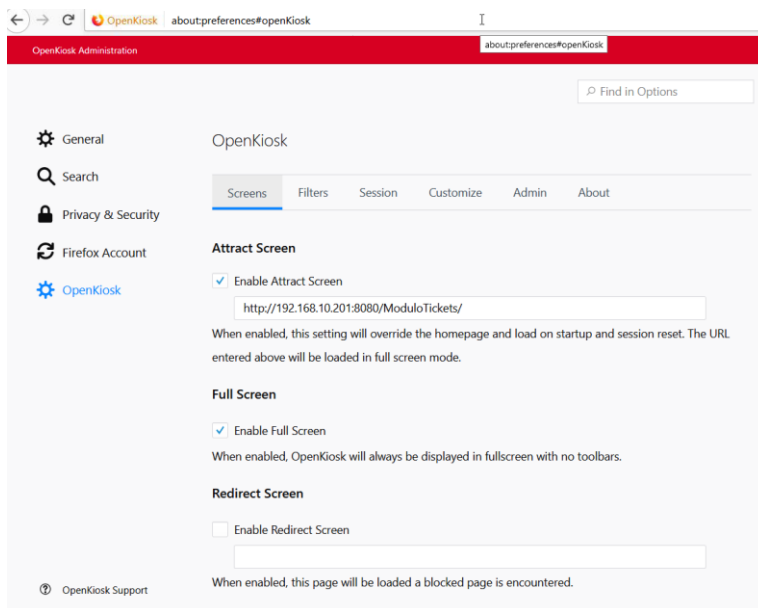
OpenKiosk about:preferences#openKiosk

about:preferences#openKiosk

OpenKiosk Administration

Find in Options

General

Search

Privacy & Security

Firefox Account

OpenKiosk

OpenKiosk Support

OpenKiosk

Screens Filters Session Customize Admin About

Attract Screen

✓ Enable Attract Screen

http://192.168.10.201:8080/ModuloTickets/

When enabled, this setting will override the homepage and load on startup and session reset. The URL entered above will be loaded in full screen mode.

Full Screen

✓ Enable Full Screen

When enabled, OpenKiosk will always be displayed in fullscreen with no toolbars.

Redirect Screen

Enable Redirect Screen

When enabled, this page will be loaded a blocked page is encountered.